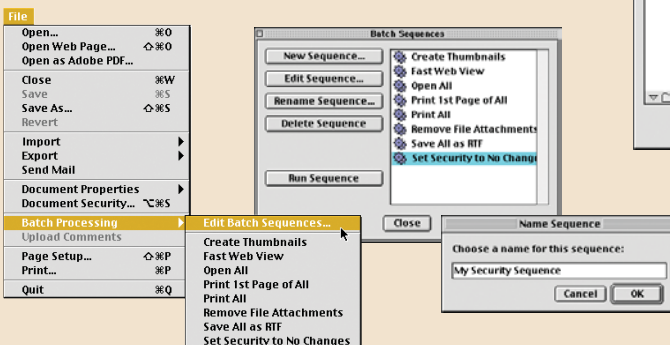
File

Open... ⌘O
Open Web Page... ⇧⌘O
Open as Adobe PDF...
Close ⌘W
Save ⌘S
Save As... ⇧⌘S
Revert
Import
Export
Send Mail
Document Properties
Document Security... ⌥⌘S
Batch Processing
Upload Comments
Page Setup... ⇧⌘P
Print... ⌘P
Quit ⌘Q

Edit Batch Sequences...
Create Thumbnails
Fast Web View
Open All
Print 1st Page of All
Print All
Remove File Attachments
Save All as RTF
Set Security to No Changes

Batch Sequences

New Sequence...
Edit Sequence...
Rename Sequence...
Delete Sequence
Run Sequence
Close

Create Thumbnails
Fast Web View
Open All
Print 1st Page of All
Print All
Remove File Attachments
Save All as RTF
Set Security to No Change

Name Sequence

Choose a name for this sequence:
My Security Sequence
Cancel
OK